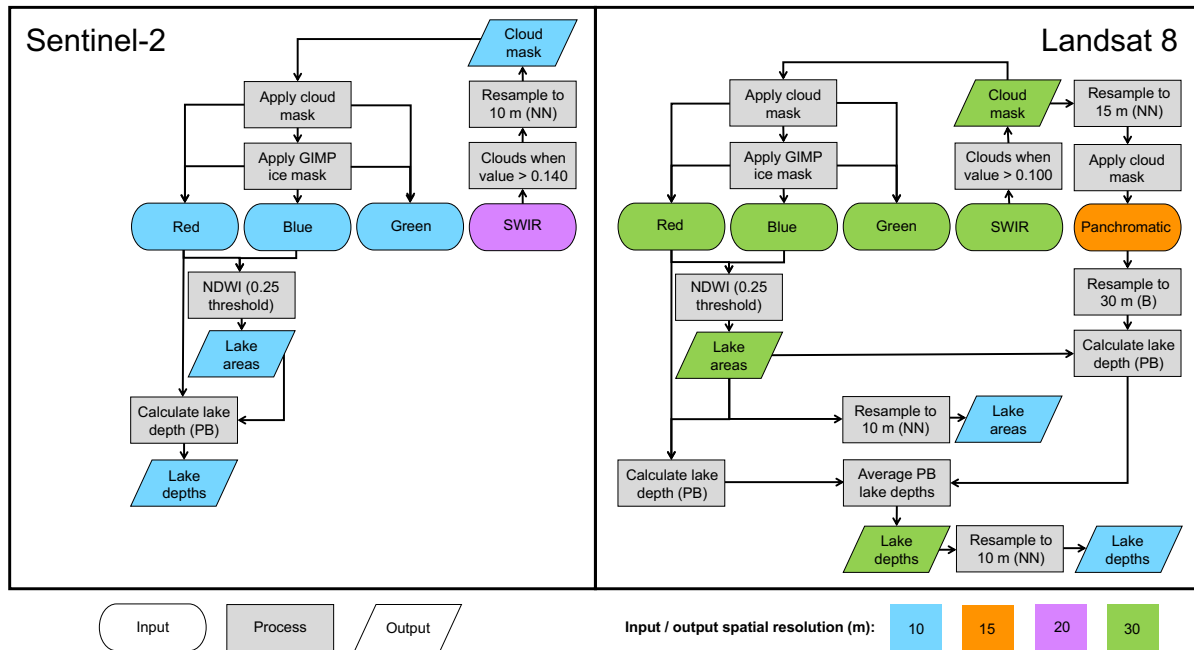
Sentinel-2

Cloud mask

Apply cloud mask

Resample to 10 m (NN)

Apply GIMP ice mask

Clouds when value > 0.140

Red

Blue

Green

SWIR

NDWI (0.25 threshold)

Lake areas

Calculate lake depth (PB)

Lake depths

Landsat 8

Apply cloud mask

Cloud mask

Resample to 15 m (NN)

Apply GIMP ice mask

Clouds when value > 0.100

Apply cloud mask

Red

Blue

Green

SWIR

Panchromatic

NDWI (0.25 threshold)

Resample to 30 m (B)

Lake areas

Calculate lake depth (PB)

Resample to 10 m (NN)

Lake areas

Calculate lake depth (PB)

Average PB lake depths

Lake depths

Resample to 10 m (NN)

Lake depths

Input

Process

Output

Input / output spatial resolution (m):

10

15

20

30